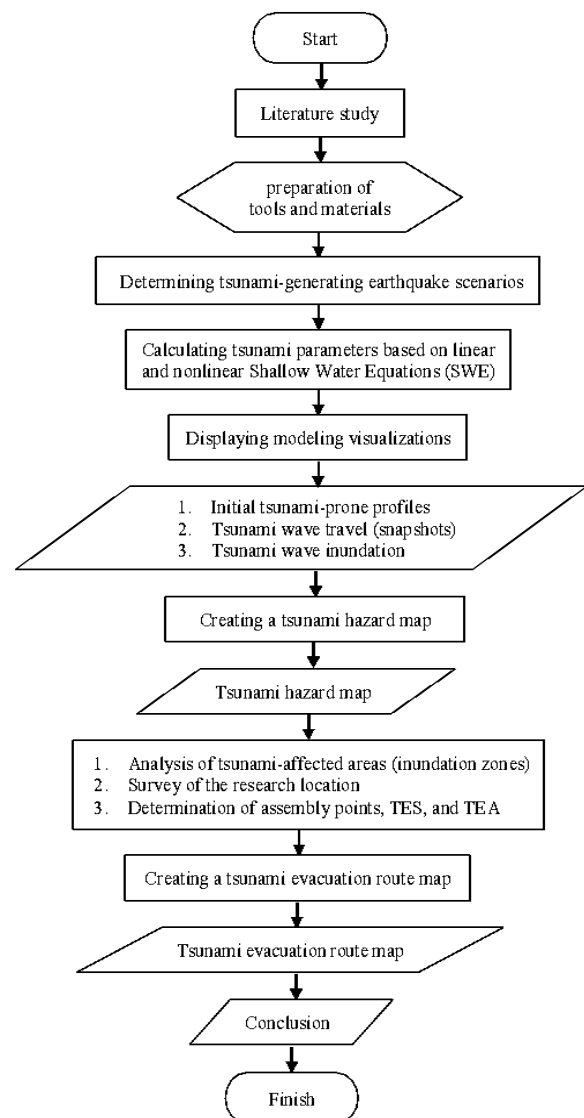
Start

Literature study

preparation of tools and materials

Determining tsunami-generating earthquake scenarios

Calculating tsunami parameters based on linear and nonlinear Shallow Water Equations (SWE)

Displaying modeling visualizations

1. Initial tsunami-prone profiles
2. Tsunami wave travel (snapshots)
3. Tsunami wave inundation

Creating a tsunami hazard map

Tsunami hazard map

1. Analysis of tsunami-affected areas (inundation zones)
2. Survey of the research location
3. Determination of assembly points, TES, and TEA

Creating a tsunami evacuation route map

Tsunami evacuation route map

Conclusion

Finish